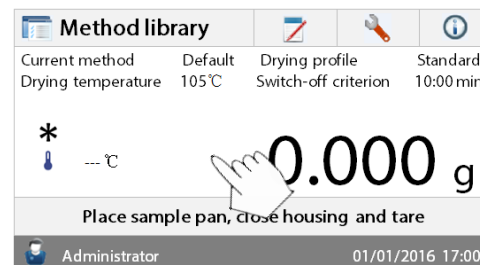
Method library

Current method Default Drying profile Standard
Drying temperature 105℃ Switch-off criterion 10:00 min

*

--- ℃

0.000 g

Place sample pan, close housing and tare

Administrator 01/01/2016 17:00